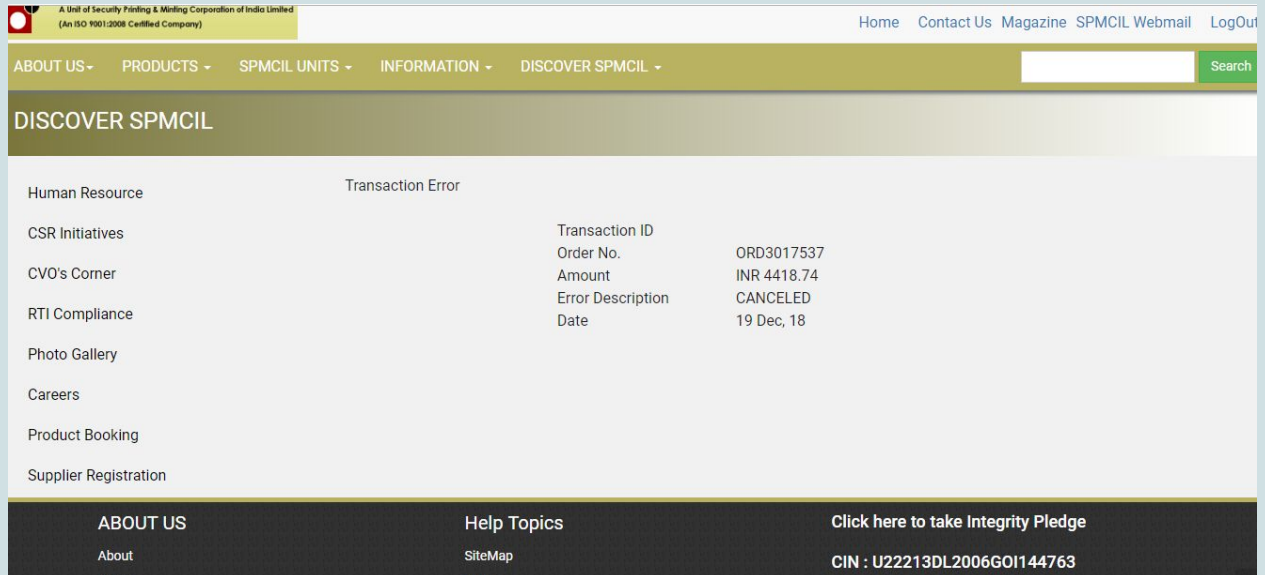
A Unit of Security Printing & Minting Corporation of India Limited
(An ISO 9001:2008 Certified Company)

Home Contact Us Magazine SPMCIL Webmail LogOut

ABOUT US PRODUCTS SPMCIL UNITS INFORMATION DISCOVER SPMCIL

Search

DISCOVER SPMCIL

Human Resource

CSR Initiatives

CVO's Corner

RTI Compliance

Photo Gallery

Careers

Product Booking

Supplier Registration

Transaction Error

| | |
|---|---|
| Transaction ID | |
| Order No. | ORD3017537 |
| Amount | INR 4418.74 |
| Error Description | CANCELED |
| Date | 19 Dec, 18 |

ABOUT US

About

Help Topics

SiteMap

Click here to take Integrity Pledge

CIN : U22213DL2006GOI144763